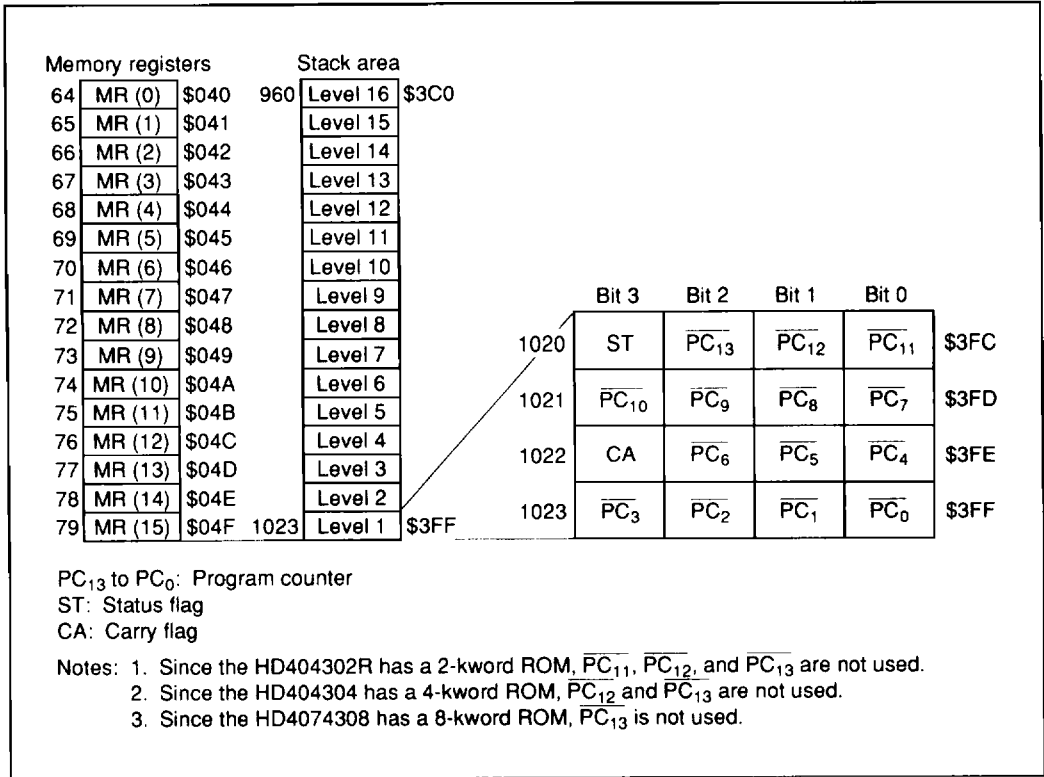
Memory registers

| | | |
|---|---|---|
| 64 | MR (0) | \$040 |
| 65 | MR (1) | \$041 |
| 66 | MR (2) | \$042 |
| 67 | MR (3) | \$043 |
| 68 | MR (4) | \$044 |
| 69 | MR (5) | \$045 |
| 70 | MR (6) | \$046 |
| 71 | MR (7) | \$047 |
| 72 | MR (8) | \$048 |
| 73 | MR (9) | \$049 |
| 74 | MR (10) | \$04A |
| 75 | MR (11) | \$04B |
| 76 | MR (12) | \$04C |
| 77 | MR (13) | \$04D |
| 78 | MR (14) | \$04E |
| 79 | MR (15) | \$04F |

Stack area

| | | |
|---|---|---|
| 960 | Level 16 | \$3C0 |
| | Level 15 | |
| | Level 14 | |
| | Level 13 | |
| | Level 12 | |
| | Level 11 | |
| | Level 10 | |
| | Level 9 | |
| | Level 8 | |
| | Level 7 | |
| | Level 6 | |
| | Level 5 | |
| | Level 4 | |
| | Level 3 | |
| | Level 2 | |
| 1023 | Level 1 | \$3FF |

| | Bit 3 | Bit 2 | Bit 1 | Bit 0 | |
|---|---|---|---|---|---|
| 1020 | ST | $\overline{PC_{13}}$ | $\overline{PC_{12}}$ | $\overline{PC_{11}}$ | \$3FC |
| 1021 | $\overline{PC_{10}}$ | $\overline{PC_9}$ | $\overline{PC_8}$ | $\overline{PC_7}$ | \$3FD |
| 1022 | CA | $\overline{PC_6}$ | $\overline{PC_5}$ | $\overline{PC_4}$ | \$3FE |
| 1023 | $\overline{PC_3}$ | $\overline{PC_2}$ | $\overline{PC_1}$ | $\overline{PC_0}$ | \$3FF |

$PC_{13}$ to $PC_0$: Program counter
ST: Status flag
CA: Carry flag

Notes: 1. Since the HD404302R has a 2-kword ROM, $\overline{PC_{11}}$, $\overline{PC_{12}}$, and $\overline{PC_{13}}$ are not used.
2. Since the HD404304 has a 4-kword ROM, $\overline{PC_{12}}$ and $\overline{PC_{13}}$ are not used.
3. Since the HD4074308 has a 8-kword ROM, $\overline{PC_{13}}$ is not used.